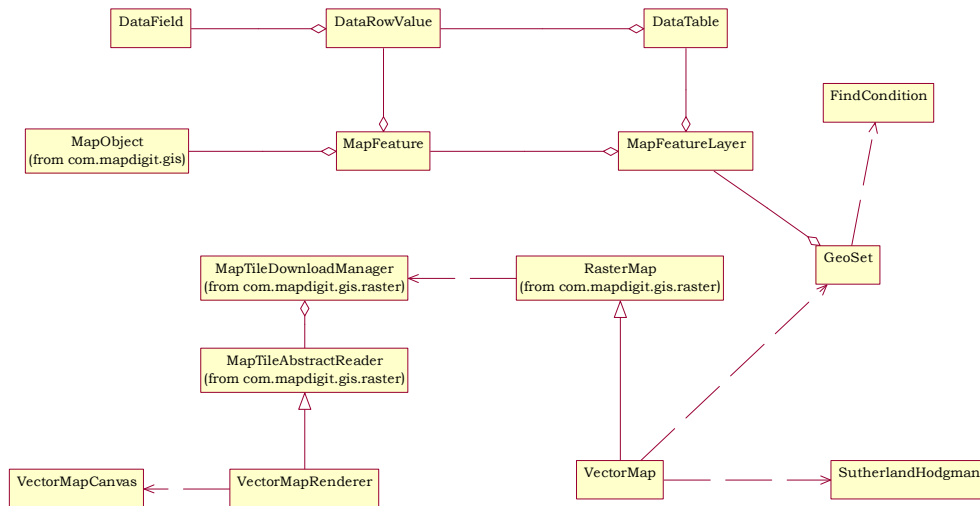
DataField

DataRowValue

DataTable

FindCondition

MapObject
(from com.mapdigit.gis)

MapFeature

MapFeatureLayer

GeoSet

MapTileDownloadManager
(from com.mapdigit.gis.raster)

RasterMap
(from com.mapdigit.gis.raster)

MapTileAbstractReader
(from com.mapdigit.gis.raster)

VectorMapCanvas

VectorMapRenderer

VectorMap

SutherlandHodgman